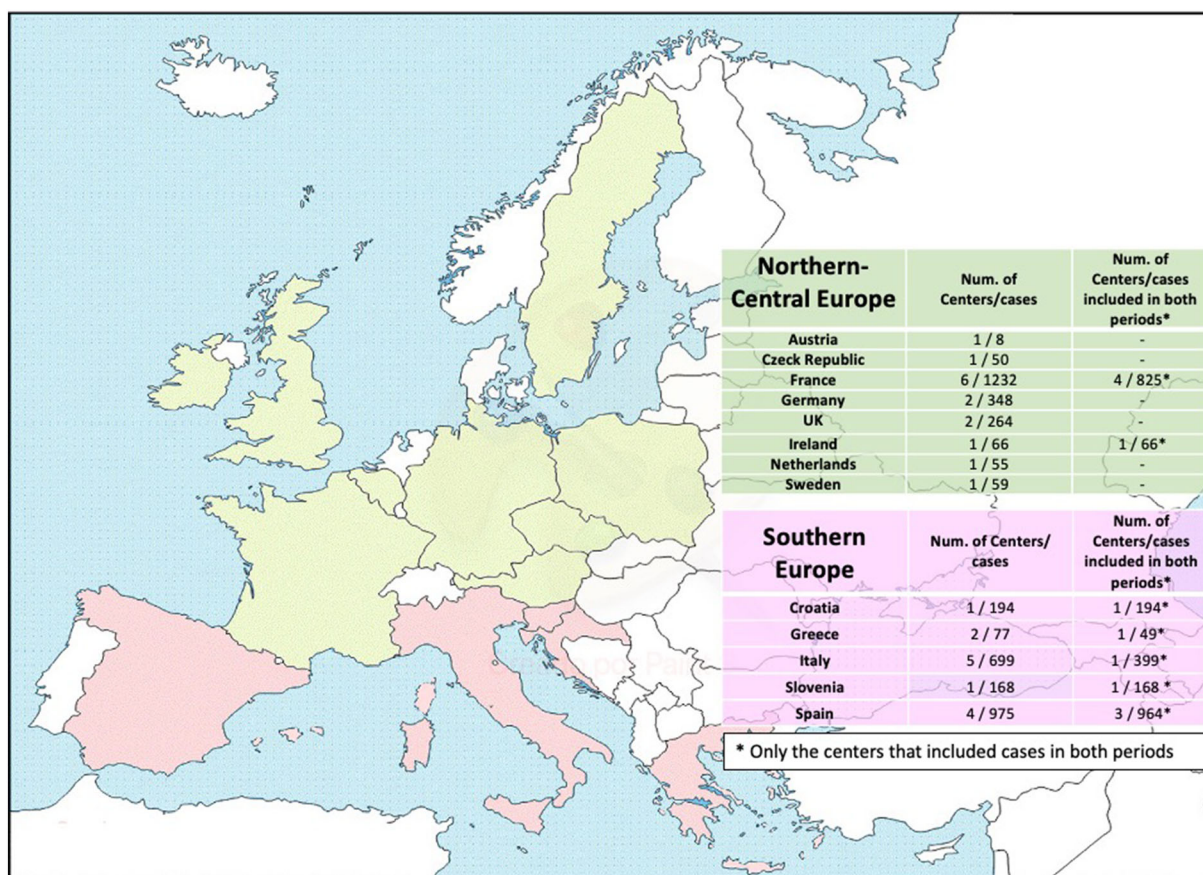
| Northern-Central Europe | Num. of Centers/cases | Num. of Centers/cases included in both periods* |
|---|---|---|
| Austria | 1 / 8 | - |
| Czeck Republic | 1 / 50 | - |
| France | 6 / 1232 | 4 / 825* |
| Germany | 2 / 348 | - |
| UK | 2 / 264 | - |
| Ireland | 1 / 66 | 1 / 66* |
| Netherlands | 1 / 55 | - |
| Sweden | 1 / 59 | - |

| Southern Europe | Num. of Centers/ cases | Num. of Centers/cases included in both periods* |
|---|---|---|
| Croatia | 1 / 194 | 1 / 194* |
| Greece | 2 / 77 | 1 / 49* |
| Italy | 5 / 699 | 1 / 399* |
| Slovenia | 1 / 168 | 1 / 168 * |
| Spain | 4 / 975 | 3 / 964* |

* Only the centers that included cases in both periods